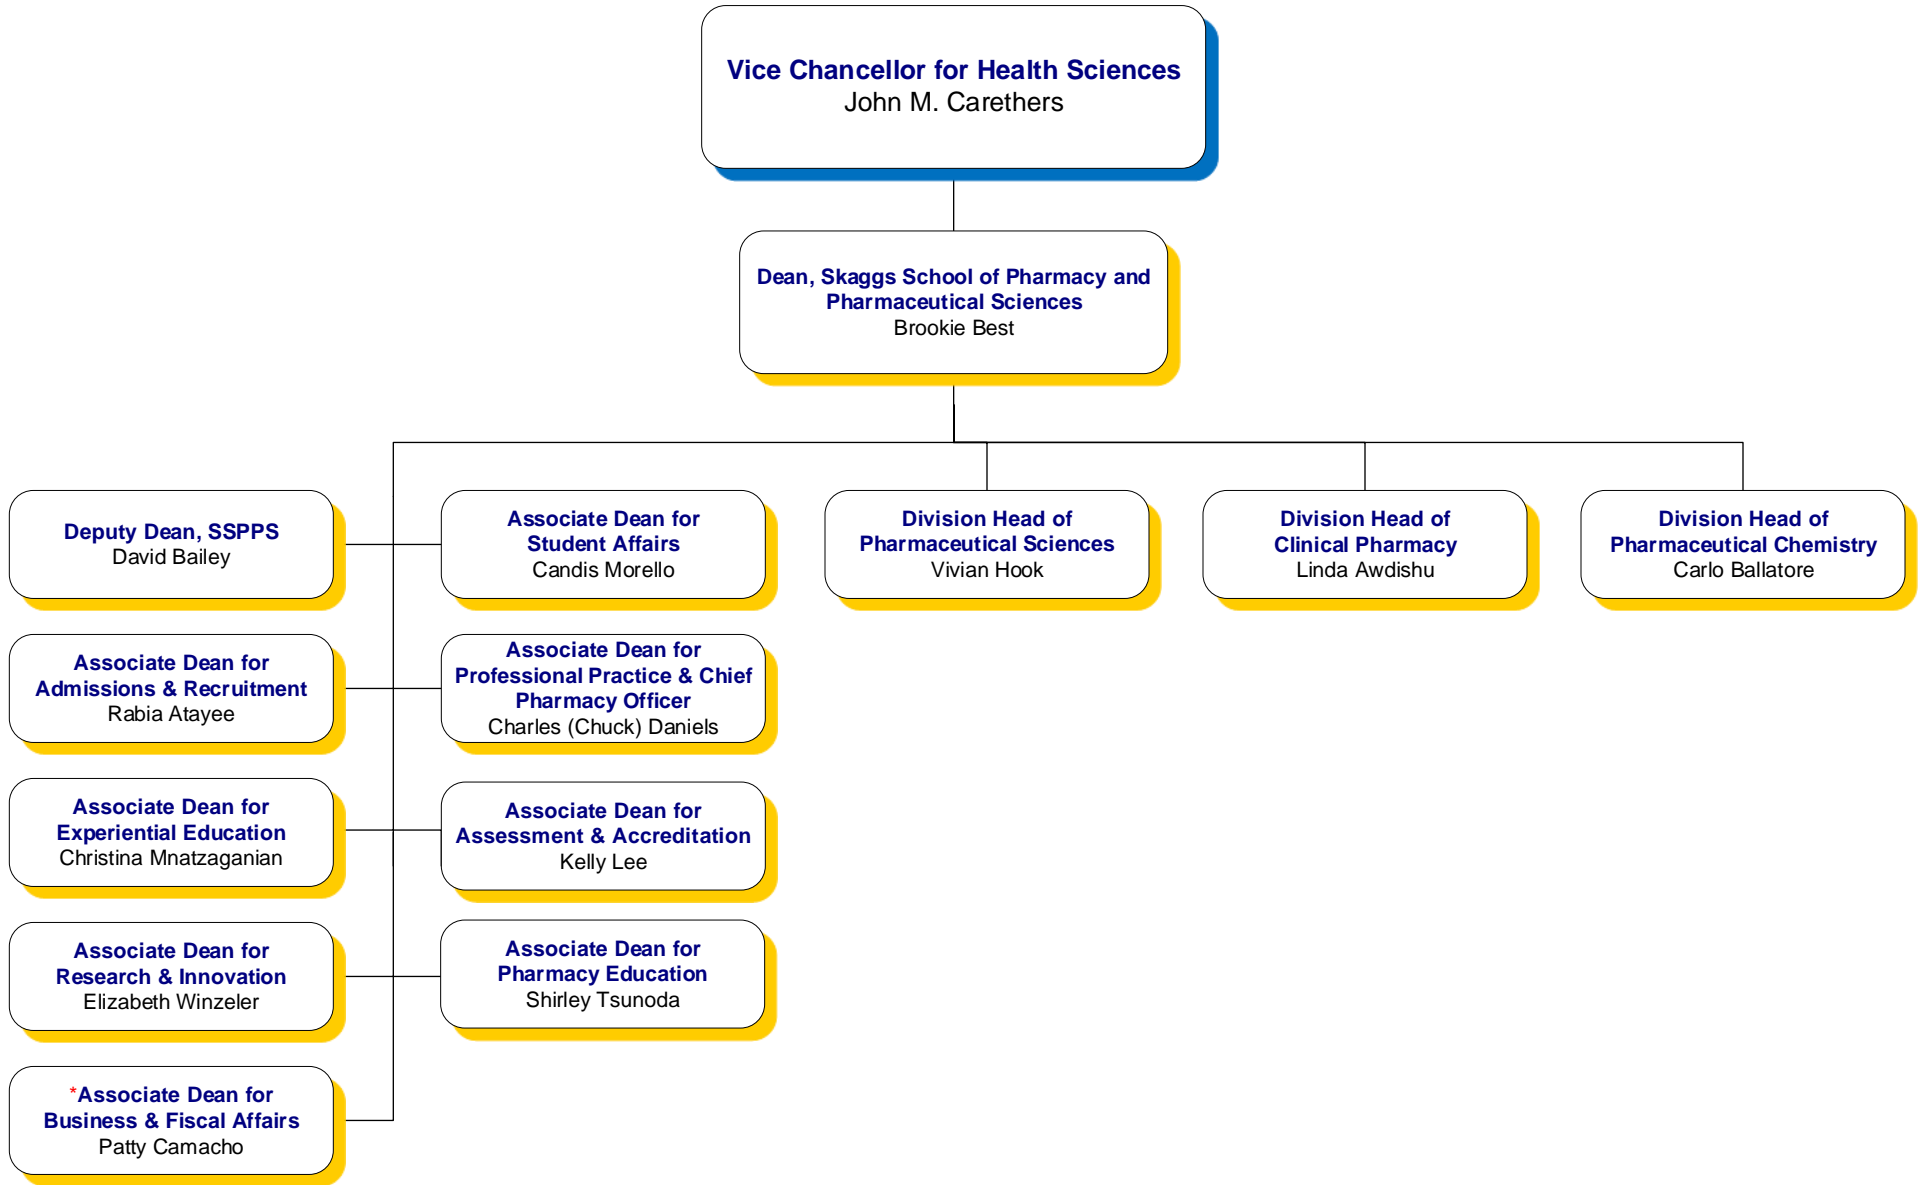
Vice Chancellor for Health Sciences
John M. Carethers

Dean, Skaggs School of Pharmacy and Pharmaceutical Sciences
Brookie Best

Deputy Dean, SSPPS
David Bailey

Associate Dean for Student Affairs
Candis Morello

Division Head of Pharmaceutical Sciences
Vivian Hook

Division Head of Clinical Pharmacy
Linda Awdishu

Division Head of Pharmaceutical Chemistry
Carlo Ballatore

Associate Dean for Admissions & Recruitment
Rabia Atayee

Associate Dean for Professional Practice & Chief Pharmacy Officer
Charles (Chuck) Daniels

Associate Dean for Experiential Education
Christina Mnatzaganian

Associate Dean for Assessment & Accreditation
Kelly Lee

Associate Dean for Research & Innovation
Elizabeth Winzeler

Associate Dean for Pharmacy Education
Shirley Tsunoda

*Associate Dean for Business & Fiscal Affairs
Patty Camacho